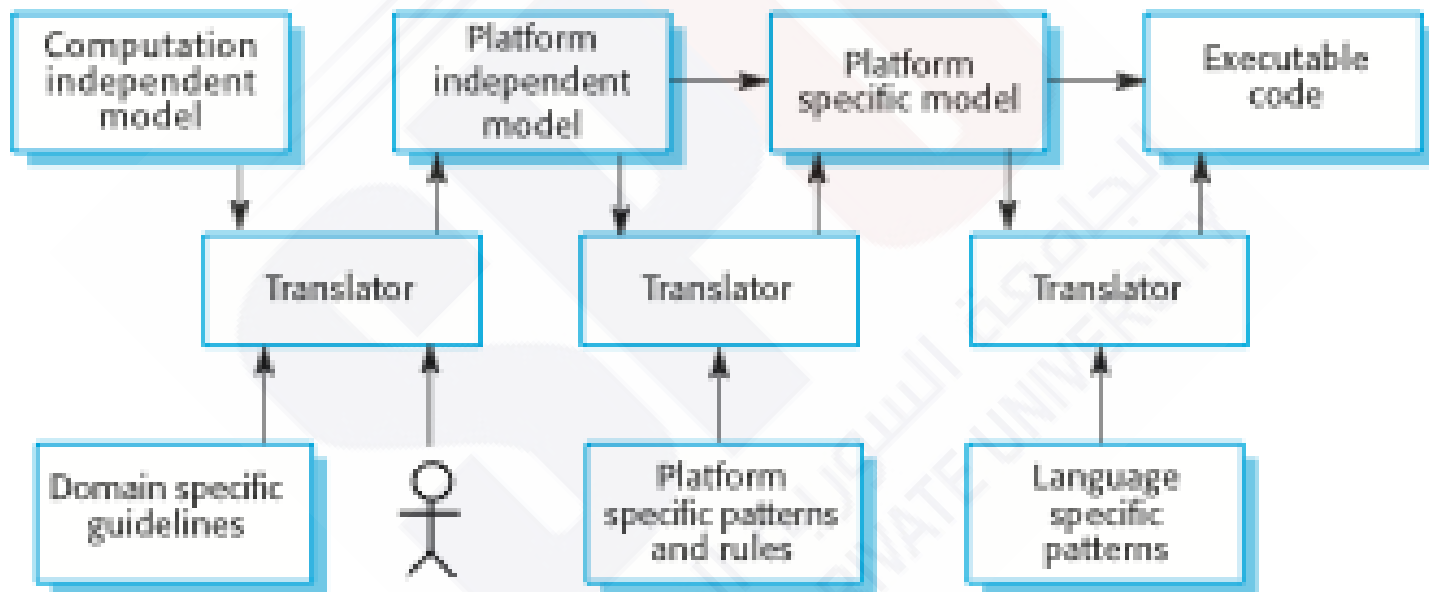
Computation independent model

Platform independent model

Platform specific model

Executable code

Translator

Translator

Translator

Domain specific guidelines

Platform specific patterns and rules

Language specific patterns

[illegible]
PRIVATE UNIVERSITY